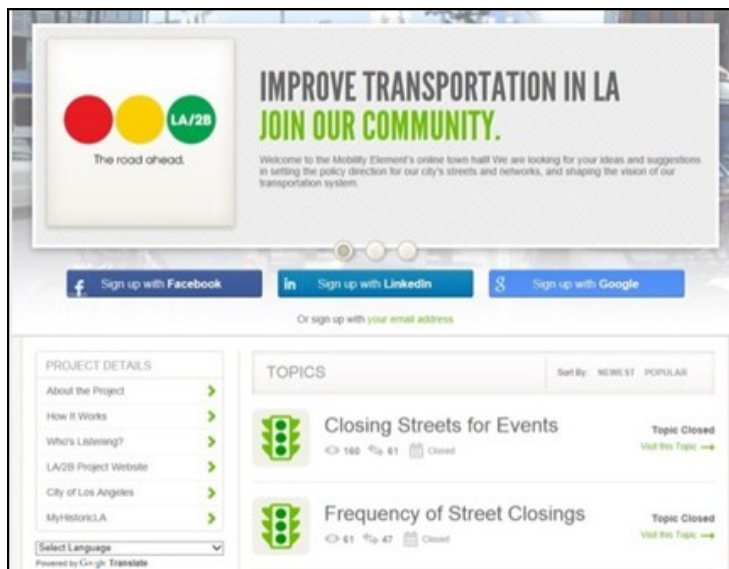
LA/2B
The road ahead.

IMPROVE TRANSPORTATION IN LA
JOIN OUR COMMUNITY.

Welcome to the Mobility Element's online town hall! We are looking for your ideas and suggestions in setting the policy direction for our city's streets and networks, and shaping the vision of our transportation system.

Sign up with Facebook
Sign up with LinkedIn
Sign up with Google

Or sign up with your email address

PROJECT DETAILS
About the Project
How It Works
Who's Listening?
LA/2B Project Website
City of Los Angeles
MyHistoricLA

Select Language
Powered by Google Translate

TOPICS
Sort By: NEWEST POPULAR

Closing Streets for Events
160 61 Closed
Topic Closed
Visit this Topic

Frequency of Street Closings
61 47 Closed
Topic Closed
Visit this Topic